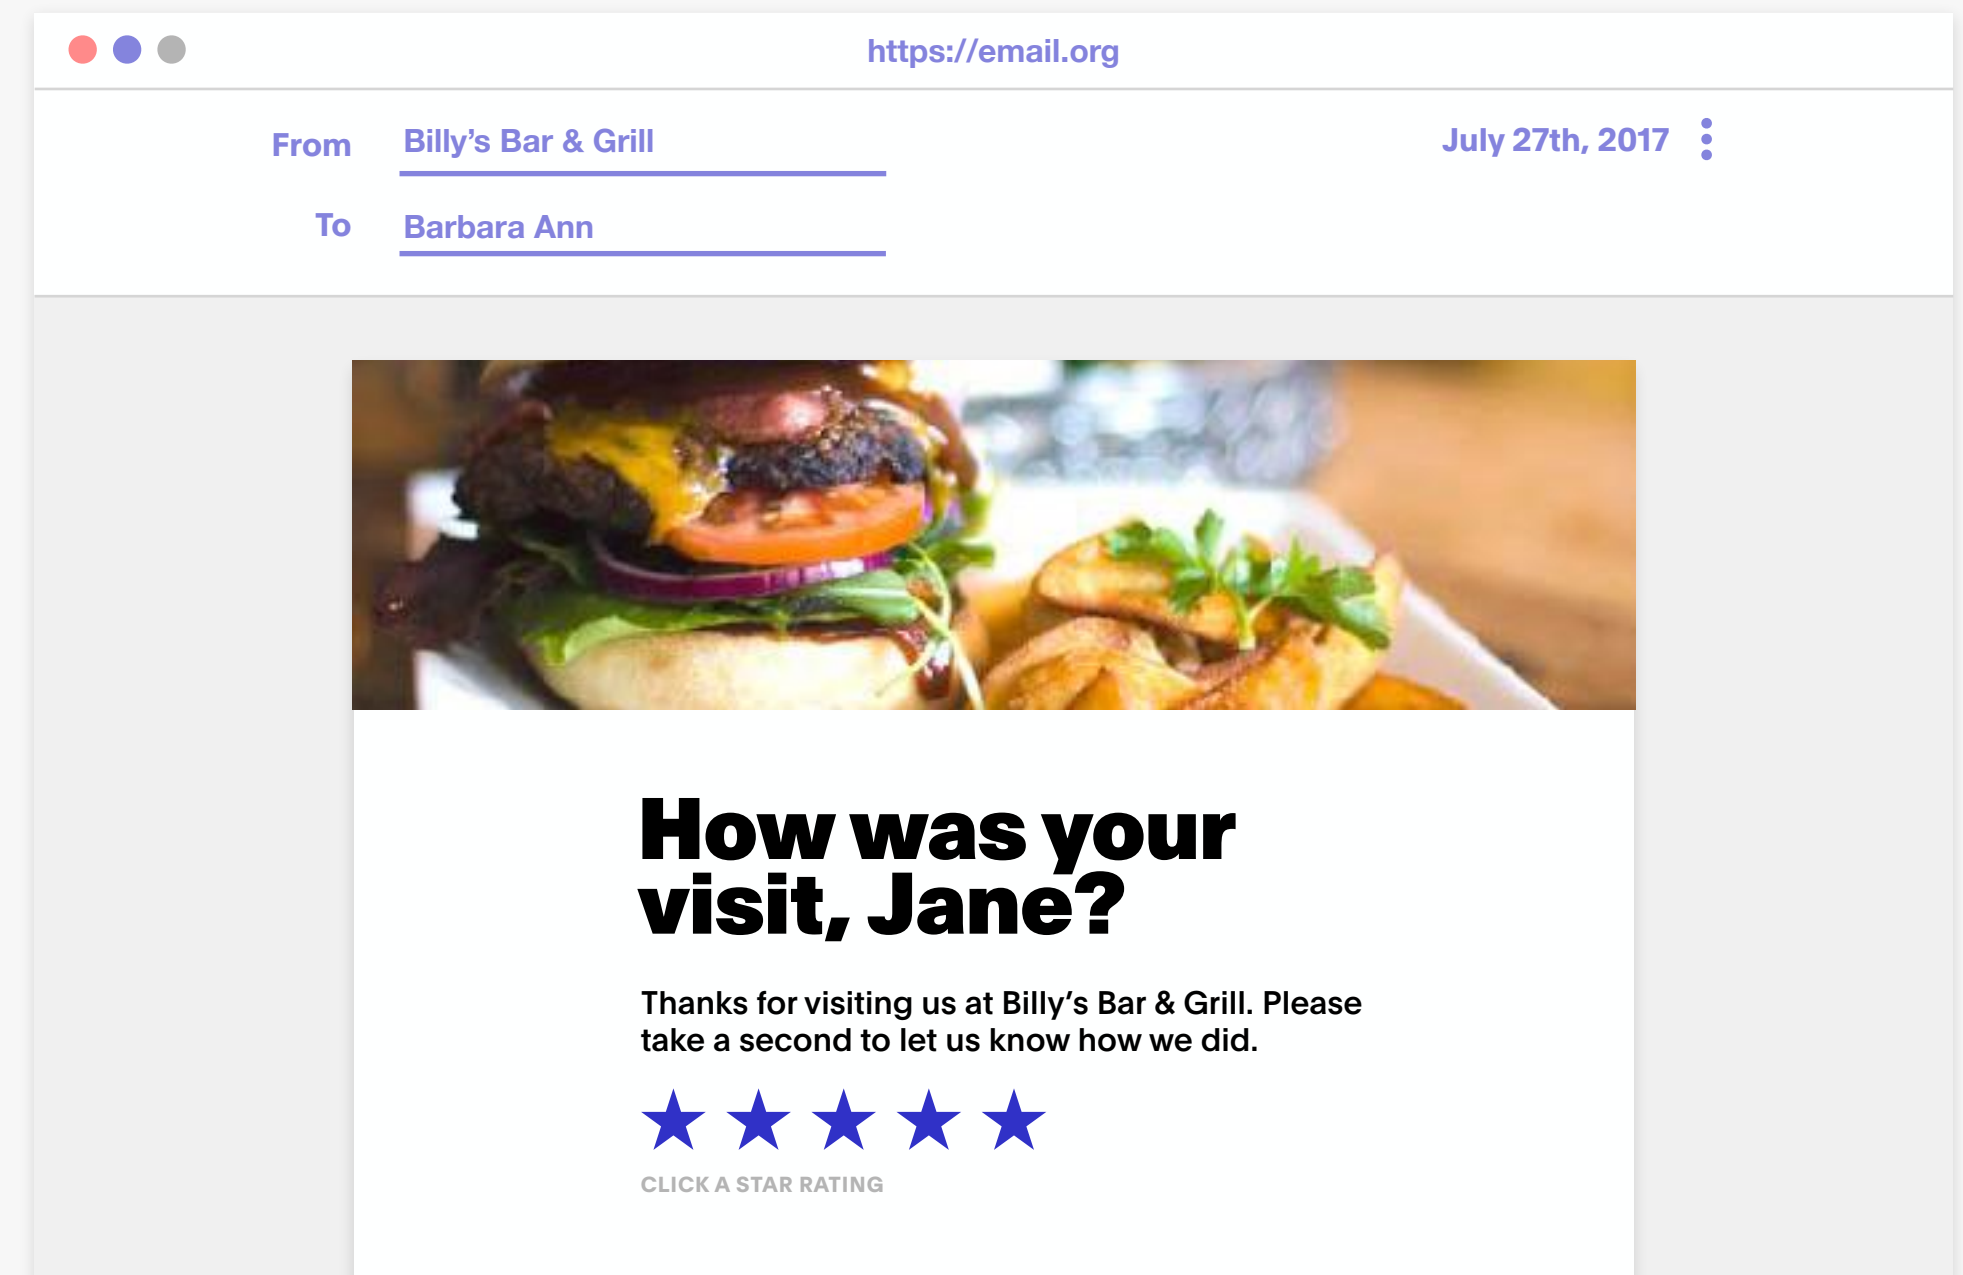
https://email.org

From Billy’s Bar & Grill

To Barbara Ann

July 27th, 2017

How was your visit, Jane?

Thanks for visiting us at Billy’s Bar & Grill. Please take a second to let us know how we did.

★ ★ ★ ★ ★

CLICK A STAR RATING